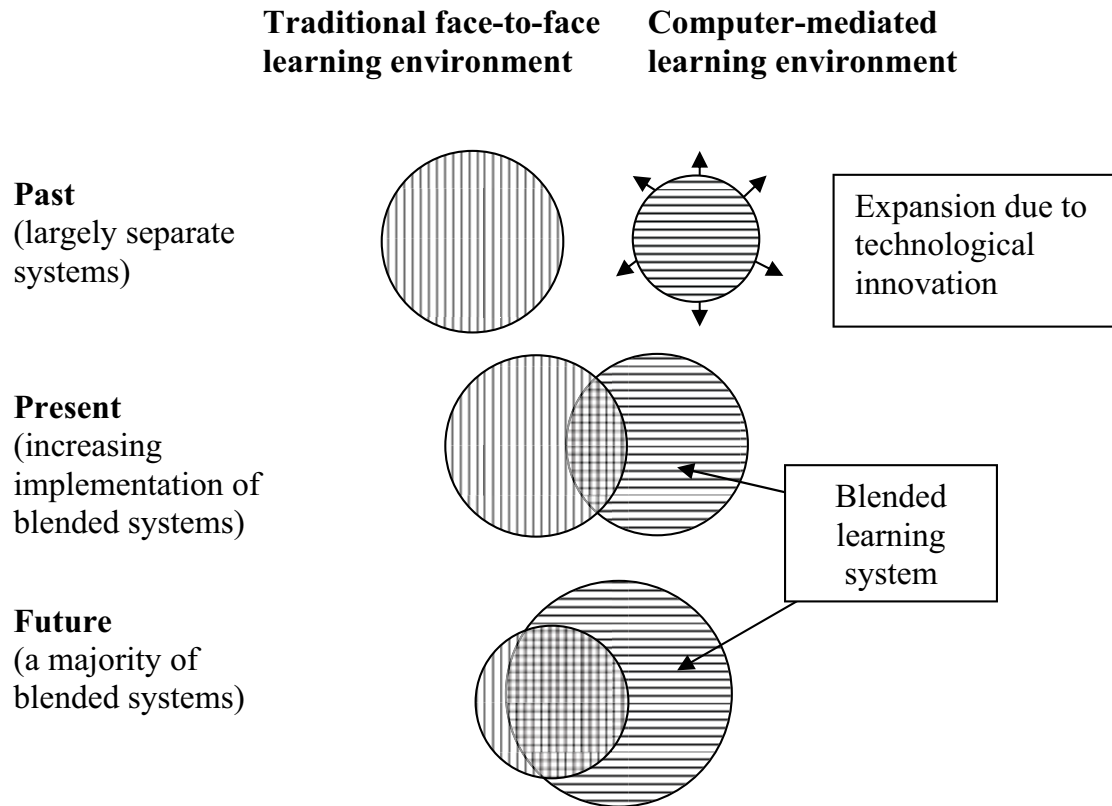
Traditional face-to-face learning environment

Computer-mediated learning environment

Past
(largely separate systems)

Expansion due to technological innovation

Present
(increasing implementation of blended systems)

Blended learning system

Future
(a majority of blended systems)